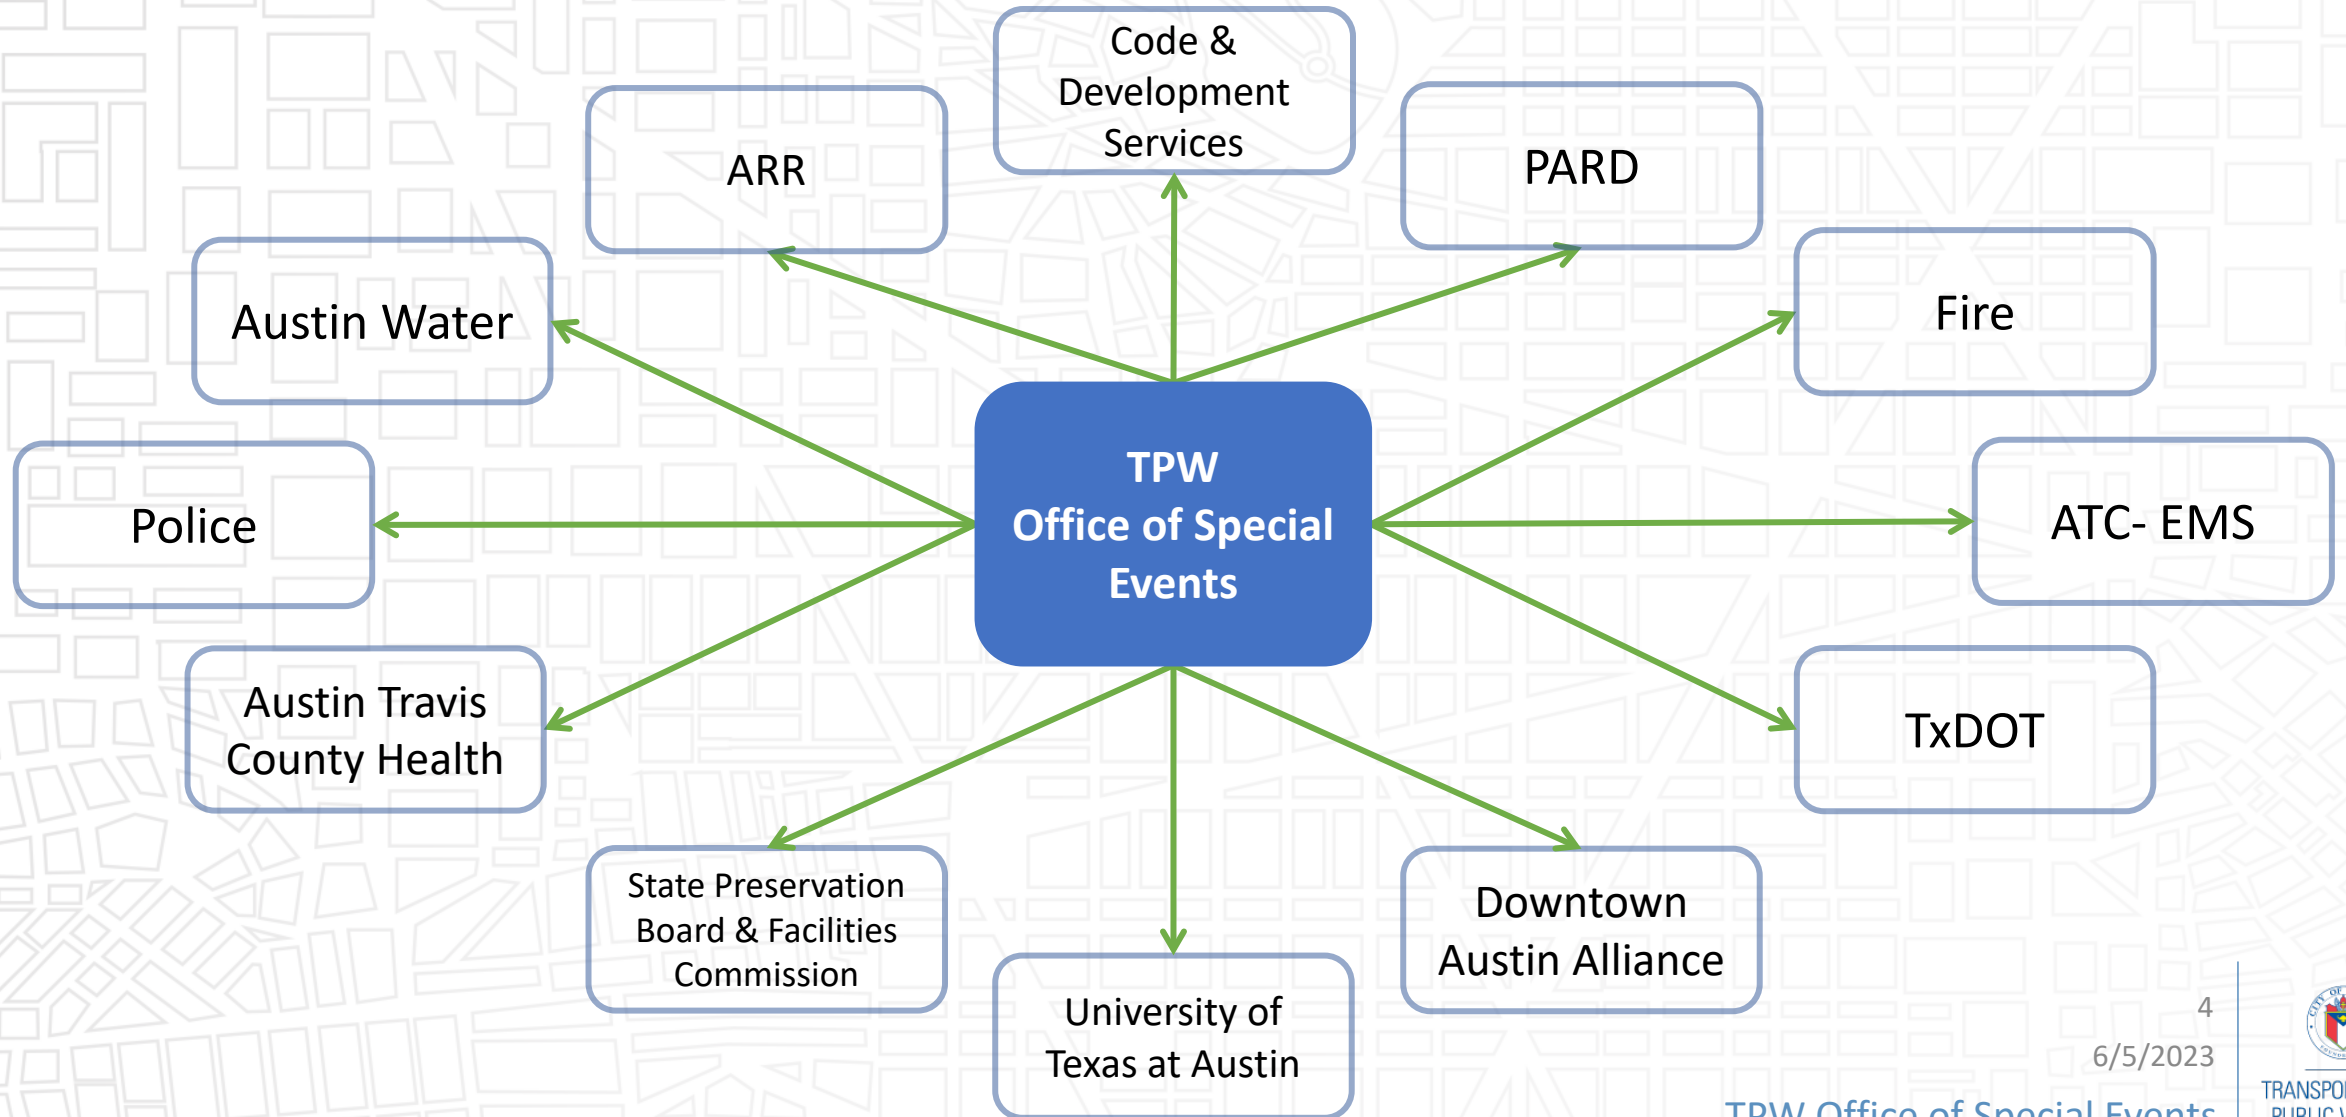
Code & Development Services

ARR

PARD

Austin Water

Fire

TPW
Office of Special Events

Police

ATC- EMS

Austin Travis County Health

TxDOT

State Preservation Board & Facilities Commission

Downtown Austin Alliance

University of Texas at Austin

4

6/5/2023

TPW Office of Special Events

TRANSPO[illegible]
PUBLIC W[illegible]